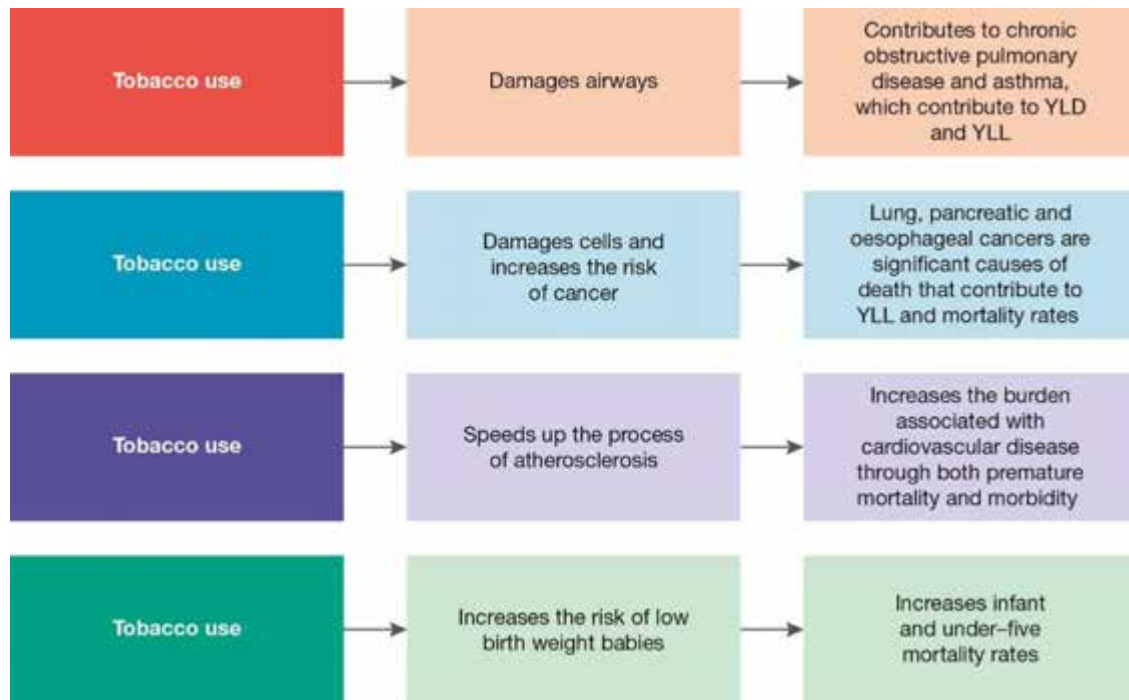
Tobacco use

Damages airways

Contributes to chronic obstructive pulmonary disease and asthma, which contribute to YLD and YLL

Tobacco use

Damages cells and increases the risk of cancer

Lung, pancreatic and oesophageal cancers are significant causes of death that contribute to YLL and mortality rates

Tobacco use

Speeds up the process of atherosclerosis

Increases the burden associated with cardiovascular disease through both premature mortality and morbidity

Tobacco use

Increases the risk of low birth weight babies

Increases infant and under–five mortality rates